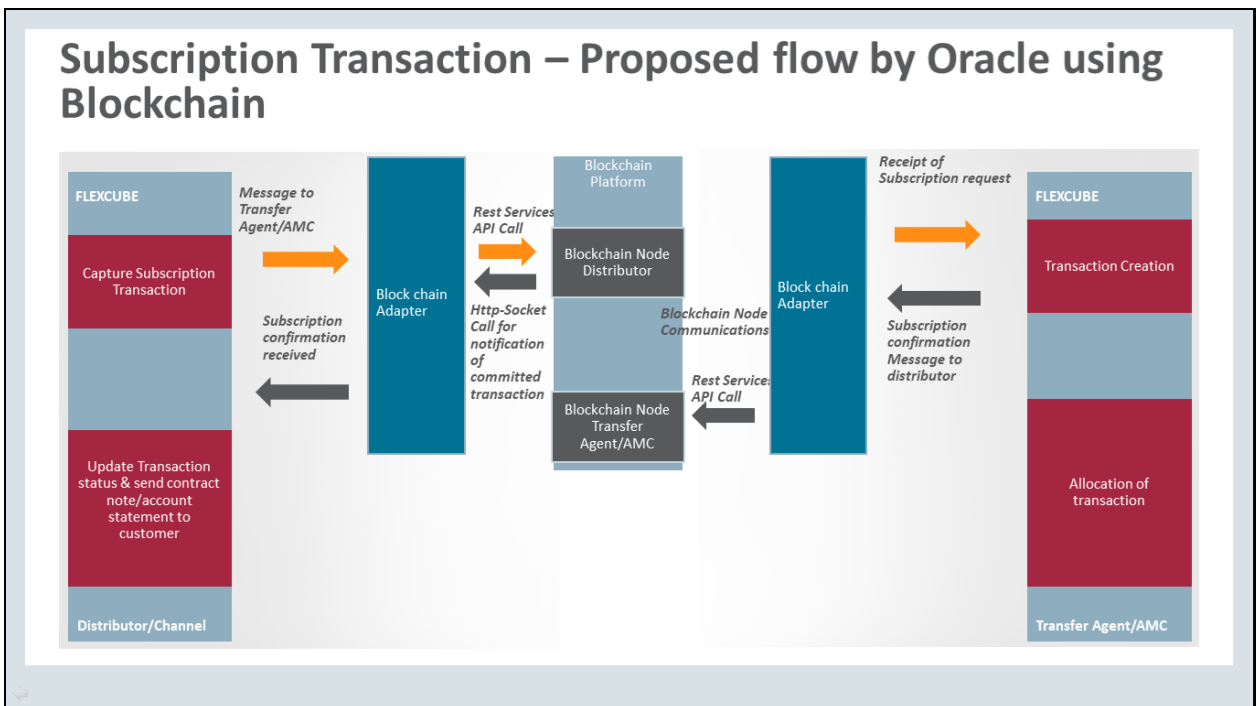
Subscription Transaction – Proposed flow by Oracle using Blockchain

FLEXCUBE

Capture Subscription Transaction

Update Transaction status & send contract note/account statement to customer

Distributor/Channel

Message to Transfer Agent/AMC

Subscription confirmation received

Block chain Adapter

Rest Services API Call

Http-Socket Call for notification of committed transaction

Blockchain Platform

Blockchain Node Distributor

Blockchain Node Communications

Blockchain Node Transfer Agent/AMC

Rest Services API Call

Block chain Adapter

Receipt of Subscription request

Subscription confirmation Message to distributor

FLEXCUBE

Transaction Creation

Allocation of transaction

Transfer Agent/AMC